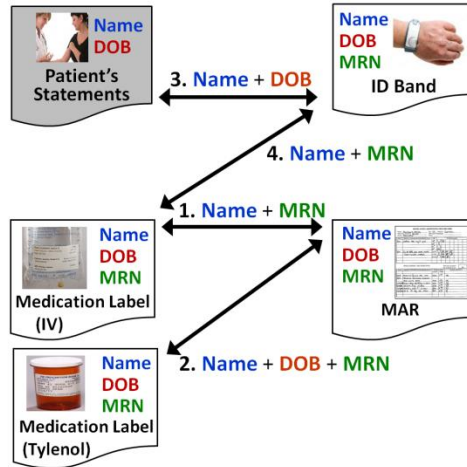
Name
DOB
Patient's Statements

3. Name + DOB

Name
DOB
MRN
ID Band

4. Name + MRN

1. Name + MRN

Name
DOB
MRN
Medication Label (IV)

Name
DOB
MRN
MAR

2. Name + DOB + MRN

Name
DOB
MRN
Medication Label (Tylenol)